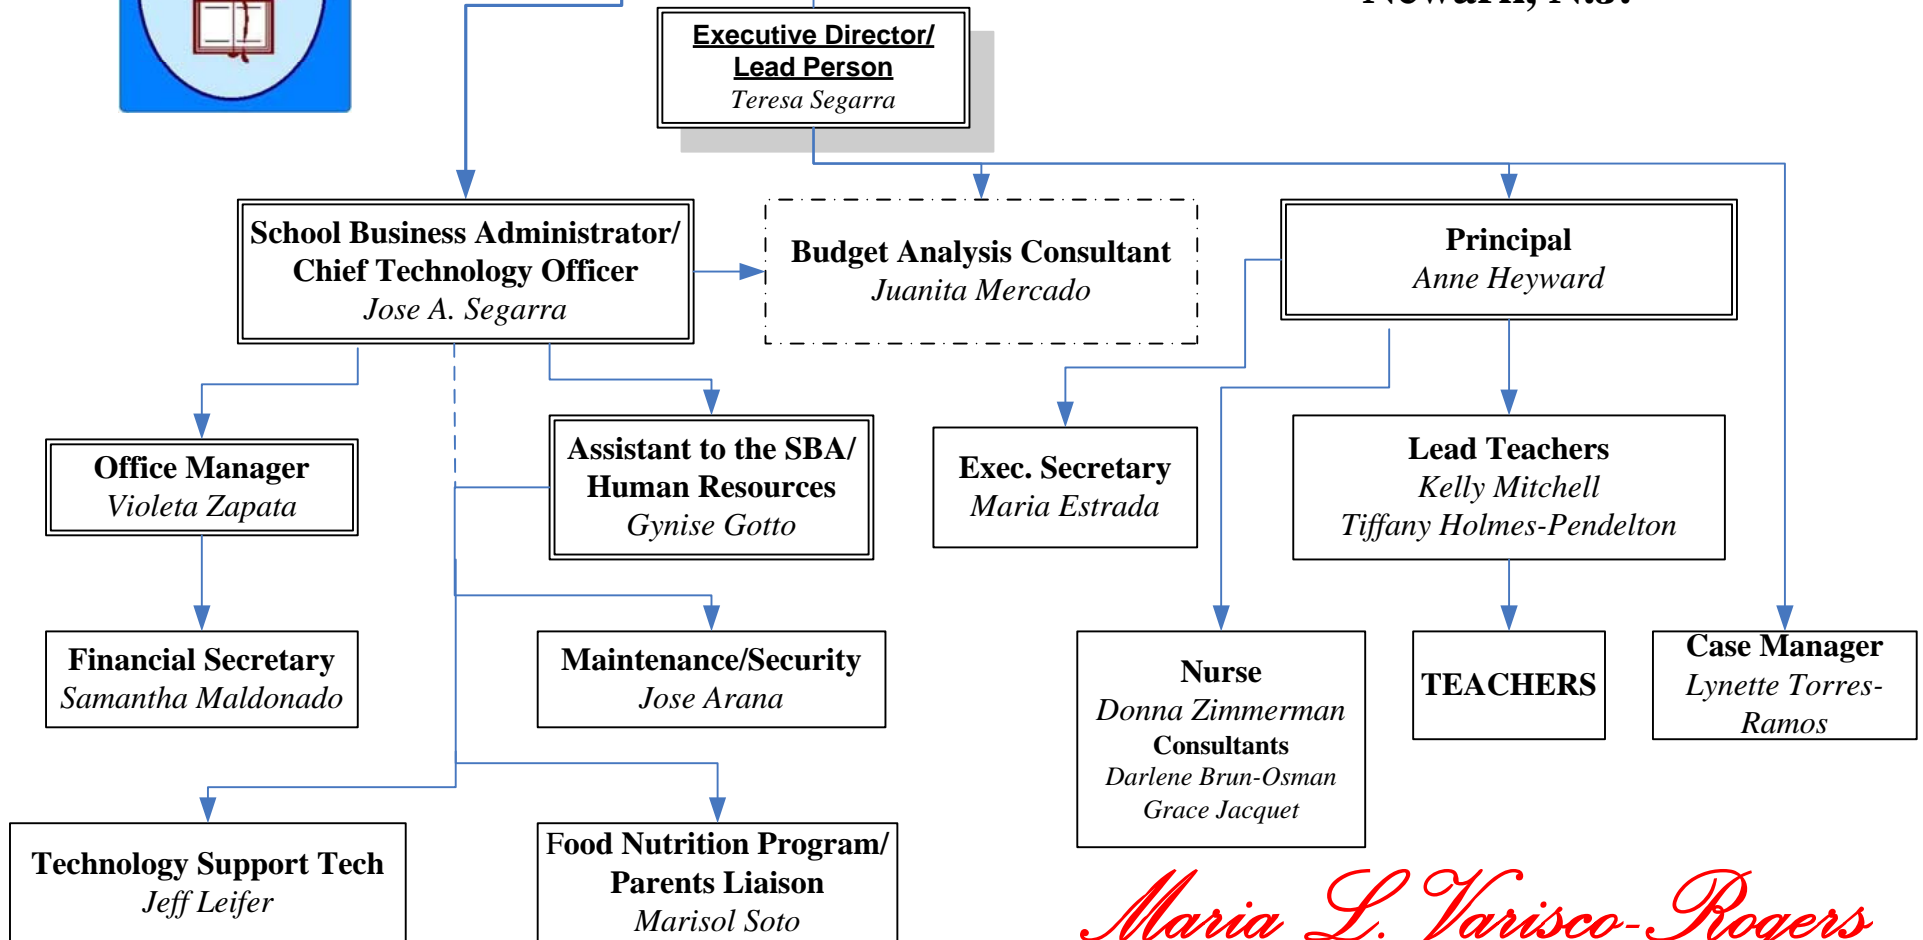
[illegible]

Executive Director/ Lead Person
Teresa Segarra

School Business Administrator/ Chief Technology Officer
Jose A. Segarra

Budget Analysis Consultant
Juanita Mercado

Principal
Anne Heyward

Office Manager
Violeta Zapata

Assistant to the SBA/ Human Resources
Gynise Gotto

Exec. Secretary
Maria Estrada

Lead Teachers
Kelly Mitchell
Tiffany Holmes-Pendelton

Financial Secretary
Samantha Maldonado

Maintenance/Security
Jose Arana

Nurse
Donna Zimmerman
Consultants
Darlene Brun-Osman
Grace Jacquet

TEACHERS

Case Manager
Lynette Torres-Ramos

Technology Support Tech
Jeff Leifer

Food Nutrition Program/ Parents Liaison
Marisol Soto

Maria L. Varisco-Rogers